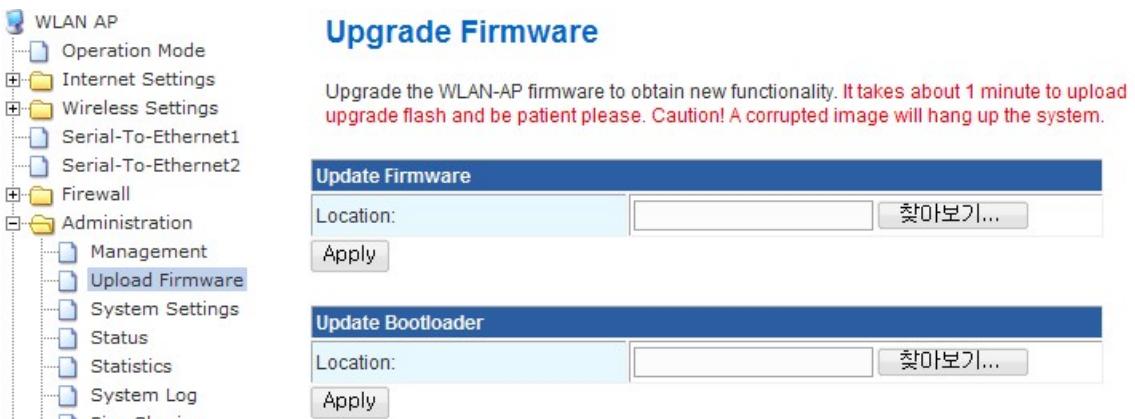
WLAN AP
Operation Mode
Internet Settings
Wireless Settings
Serial-To-Ethernet1
Serial-To-Ethernet2
Firewall
Administration
Management
Upload Firmware
System Settings
Status
Statistics
System Log
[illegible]

Upgrade Firmware

Upgrade the WLAN-AP firmware to obtain new functionality. It takes about 1 minute to upload upgrade flash and be patient please. Caution! A corrupted image will hang up the system.

| Update Firmware | |
|---|---|
| Location: | 찾아보기... |

Apply

| Update Bootloader | |
|---|---|
| Location: | 찾아보기... |

Apply